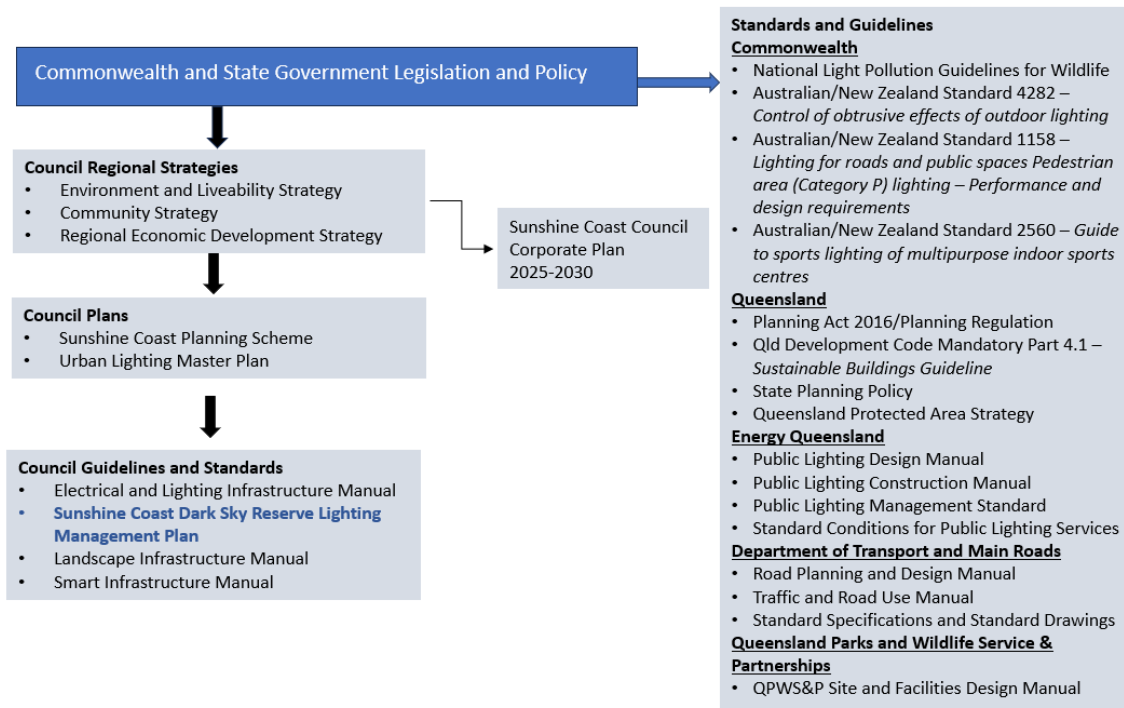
Commonwealth and State Government Legislation and Policy

Council Regional Strategies
- Environment and Liveability Strategy
- Community Strategy
- Regional Economic Development Strategy

Sunshine Coast Council Corporate Plan 2025-2030

Council Plans
- Sunshine Coast Planning Scheme
- Urban Lighting Master Plan

Council Guidelines and Standards
- Electrical and Lighting Infrastructure Manual
- Sunshine Coast Dark Sky Reserve Lighting Management Plan
- Landscape Infrastructure Manual
- Smart Infrastructure Manual

Standards and Guidelines
Commonwealth
- National Light Pollution Guidelines for Wildlife
- Australian/New Zealand Standard 4282 – Control of obtrusive effects of outdoor lighting
- Australian/New Zealand Standard 1158 – Lighting for roads and public spaces Pedestrian area (Category P) lighting – Performance and design requirements
- Australian/New Zealand Standard 2560 – Guide to sports lighting of multipurpose indoor sports centres

Queensland
- Planning Act 2016/Planning Regulation
- Qld Development Code Mandatory Part 4.1 – Sustainable Buildings Guideline
- State Planning Policy
- Queensland Protected Area Strategy

Energy Queensland
- Public Lighting Design Manual
- Public Lighting Construction Manual
- Public Lighting Management Standard
- Standard Conditions for Public Lighting Services

Department of Transport and Main Roads
- Road Planning and Design Manual
- Traffic and Road Use Manual
- Standard Specifications and Standard Drawings

Queensland Parks and Wildlife Service & Partnerships
- QPWS&P Site and Facilities Design Manual